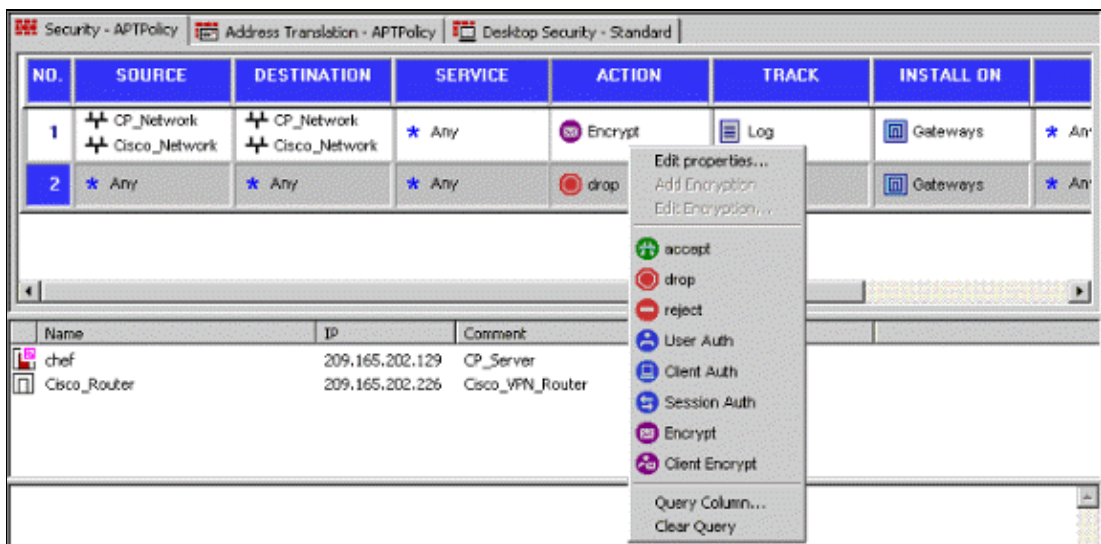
Security - APTPolicy | Address Translation - APTPolicy | Desktop Security - Standard

| NO. | SOURCE | DESTINATION | SERVICE | ACTION | TRACK | INSTALL ON | |
|---|---|---|---|---|---|---|---|
| 1 | CP_Network Cisco_Network | CP_Network Cisco_Network | Any | Encrypt | Log | Gateways | Any |
| 2 | Any | Any | Any | drop | | Gateways | Any |

Edit properties...
Add Encryption
Edit Encryption...
accept
drop
reject
User Auth
Client Auth
Session Auth
Encrypt
Client Encrypt
Query Column...
Clear Query

| Name | IP | Comment |
|---|---|---|
| chef | 209.165.202.129 | CP_Server |
| Cisco_Router | 209.165.202.226 | Cisco_VPN_Router |